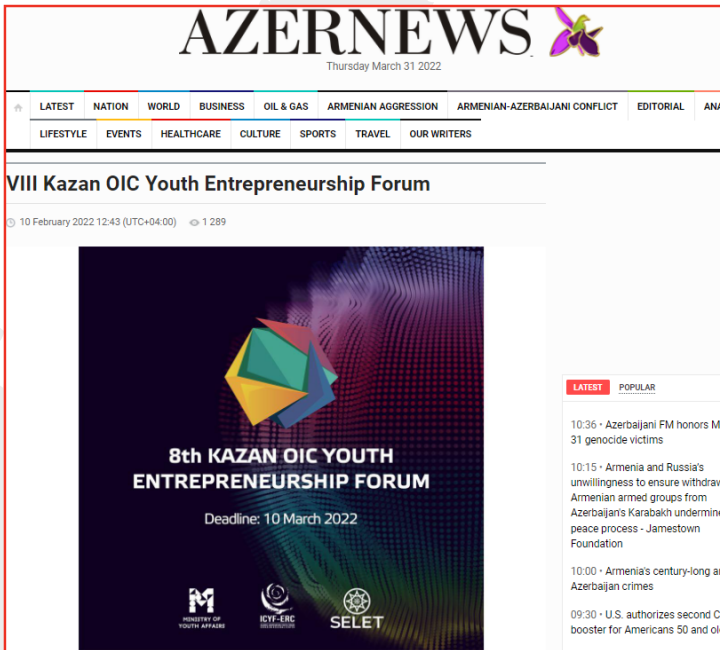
AZERNEWS

Thursday March 31 2022

LATEST NATION WORLD BUSINESS OIL & GAS ARMENIAN AGGRESSION ARMENIAN-AZERBAIJANI CONFLICT EDITORIAL ANA

LIFESTYLE EVENTS HEALTHCARE CULTURE SPORTS TRAVEL OUR WRITERS

VIII Kazan OIC Youth Entrepreneurship Forum

10 February 2022 12:43 (UTC+04:00) 1 289

8th KAZAN OIC YOUTH ENTREPRENEURSHIP FORUM

Deadline: 10 March 2022

MINISTRY OF YOUTH AFFAIRS

ICYF-ERC

SELET

LATEST POPULAR

10:36 • Azerbaijani FM honors M 31 genocide victims

10:15 • Armenia and Russia's unwillingness to ensure withdraw Armenian armed groups from Azerbaijan's Karabakh undermine peace process - Jamestown Foundation

10:00 • Armenia's century-long a Azerbaijan crimes

09:30 • U.S. authorizes second C booster for Americans 50 and ol